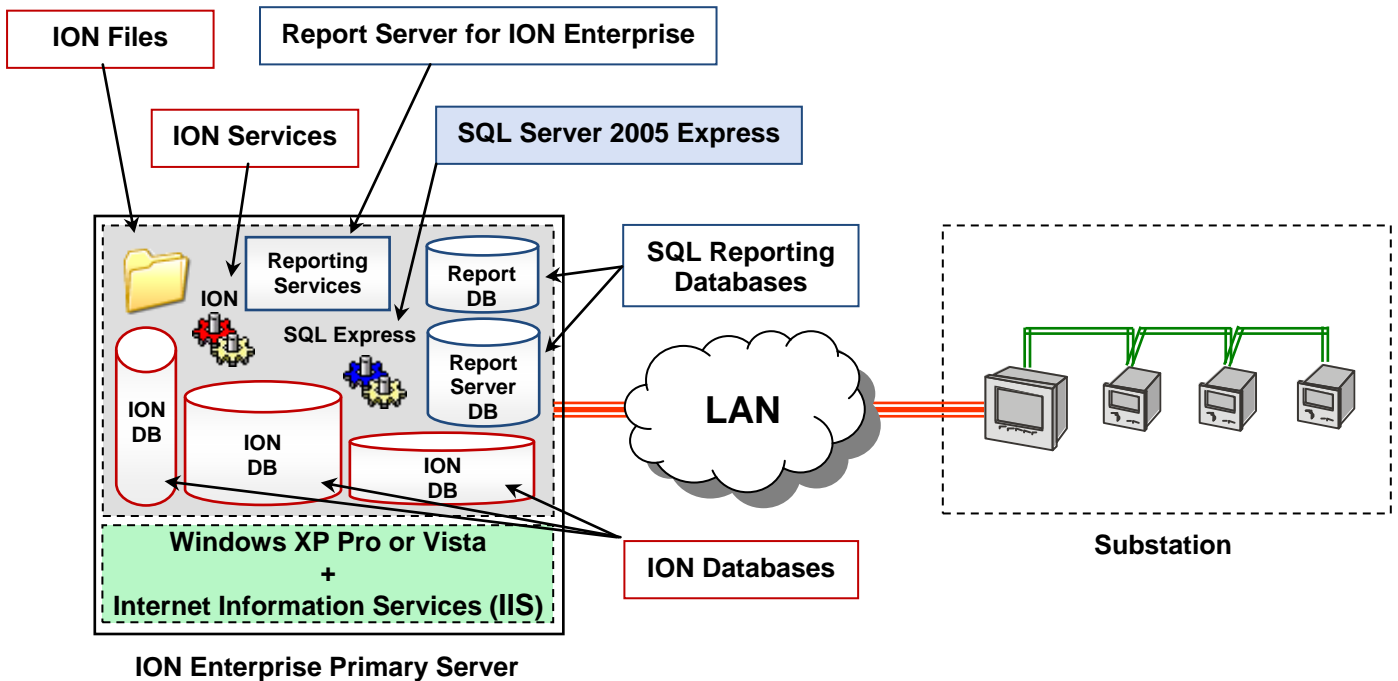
ION Files

Report Server for ION Enterprise

ION Services

SQL Server 2005 Express

Reporting Services

Report DB

SQL Reporting Databases

ION

SQL Express

Report Server DB

ION DB

ION DB

ION DB

LAN

Windows XP Pro or Vista
+
Internet Information Services (IIS)

ION Databases

Substation

ION Enterprise Primary Server